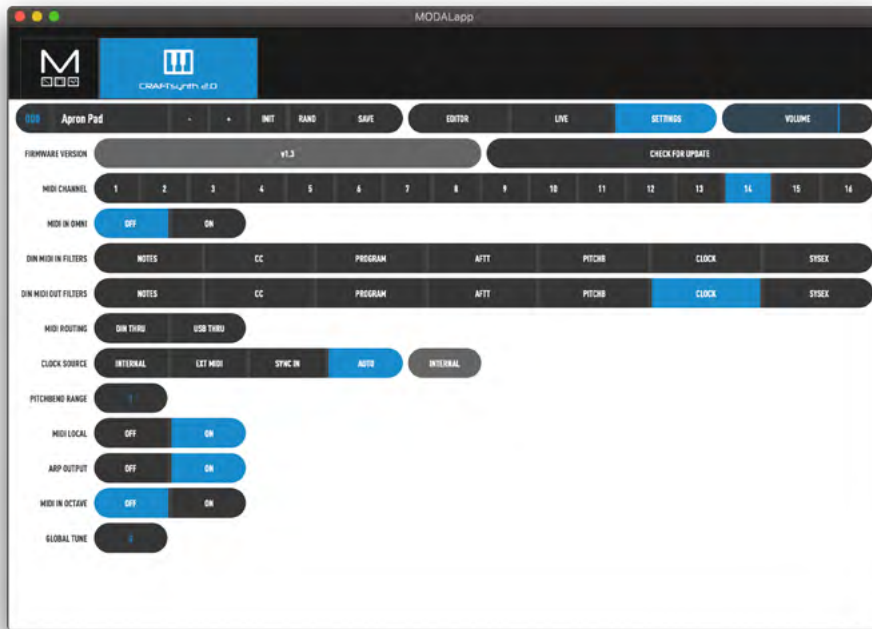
MODALapp

M

CRAFTsynth 2.0

008 Apron Pad - + INIT RAND SAVE EDITOR LIVE SETTINGS VOLUME

FIRMWARE VERSION v1.3 CHECK FOR UPDATE

MIDI CHANNEL 1 2 3 4 5 6 7 8 9 10 11 12 13 14 15 16

MIDI IN OMNI OFF ON

DIN MIDI IN FILTERS NOTES CC PROGRAM AFTT PITCHB CLOCK SYSEX

DIN MIDI OUT FILTERS NOTES CC PROGRAM AFTT PITCHB CLOCK SYSEX

MIDI ROUTING DIN THRU USB THRU

CLOCK SOURCE INTERNAL EXT MIDI SYNC IN AUTO INTERNAL

PITCHBEND RANGE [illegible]

MIDI LOCAL OFF ON

ARP OUTPUT OFF ON

MIDI IN OCTAVE OFF ON

GLOBAL TUNE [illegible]